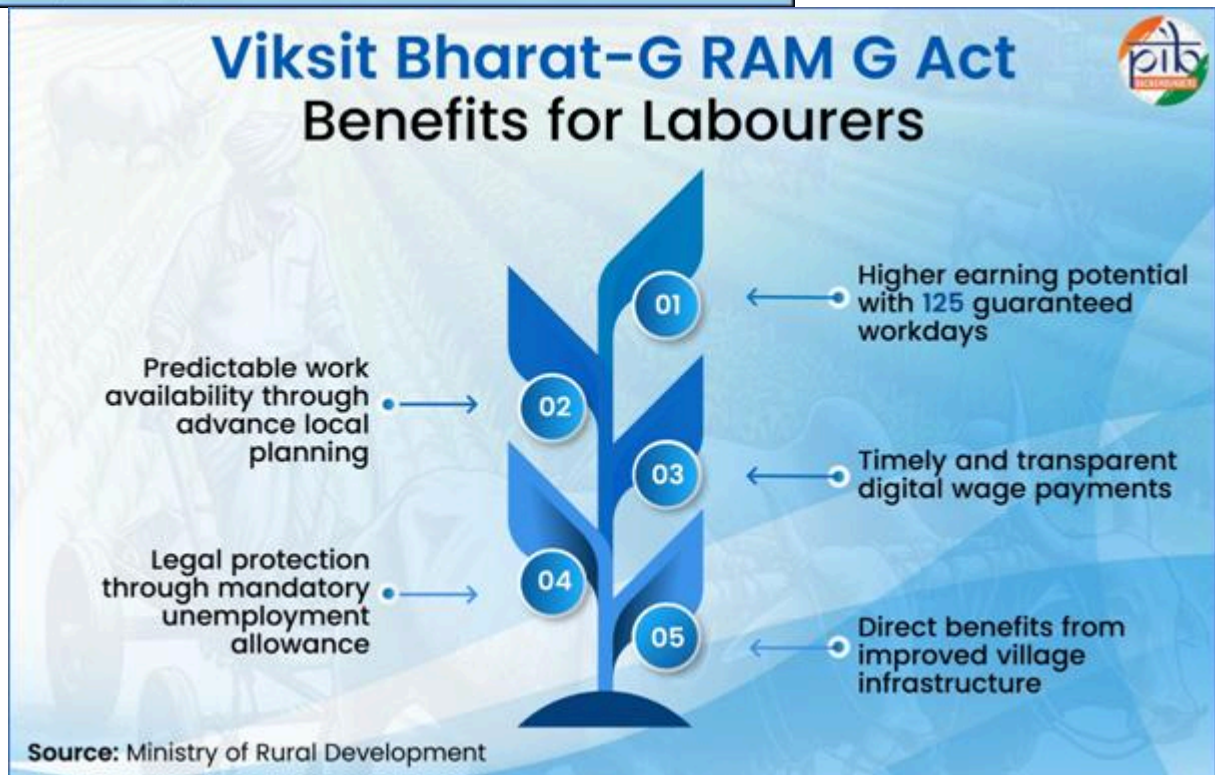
Viksit Bharat-G RAM G Act
Benefits for Labourers

pib

01
Higher earning potential with 125 guaranteed workdays

02
Predictable work availability through advance local planning

03
Timely and transparent digital wage payments

04
Legal protection through mandatory unemployment allowance

05
Direct benefits from improved village infrastructure

Source: Ministry of Rural Development